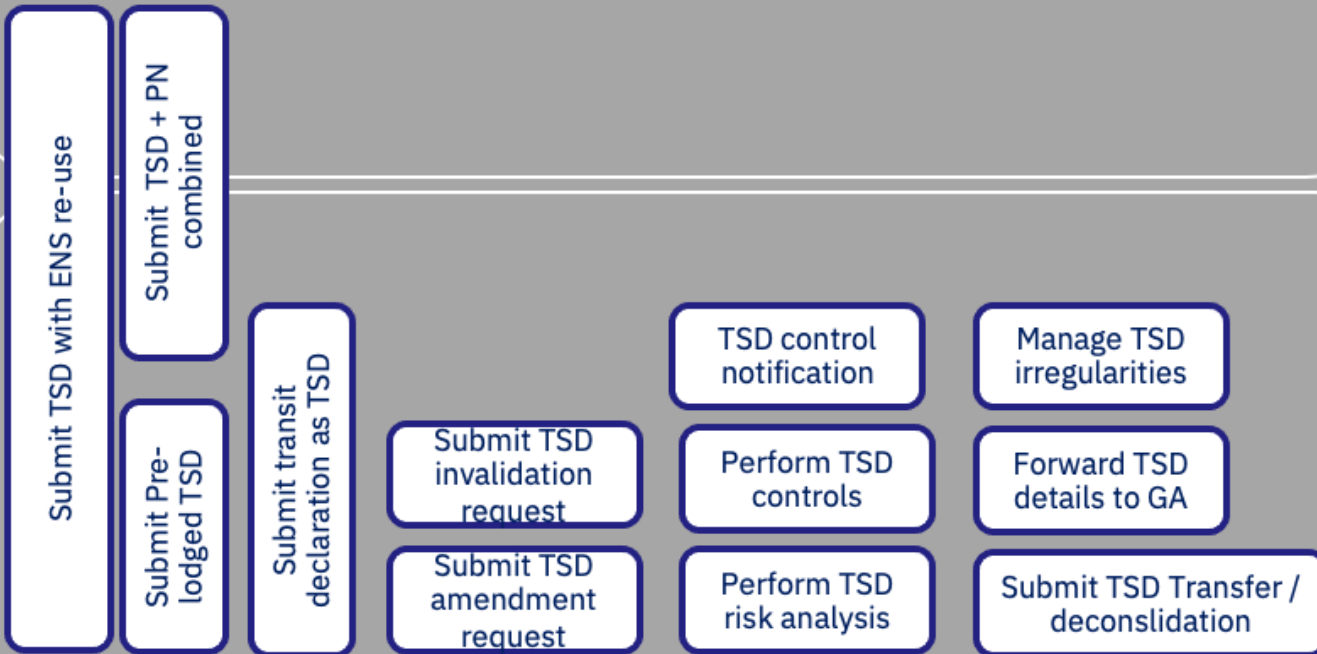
Submit TSD with ENS re-use

Submit TSD + PN combined

Submit Pre-lodged TSD

Submit transit declaration as TSD

Submit TSD invalidation request

Submit TSD amendment request

TSD control notification

Perform TSD controls

Perform TSD risk analysis

Manage TSD irregularities

Forward TSD details to GA

Submit TSD Transfer / deconslidation